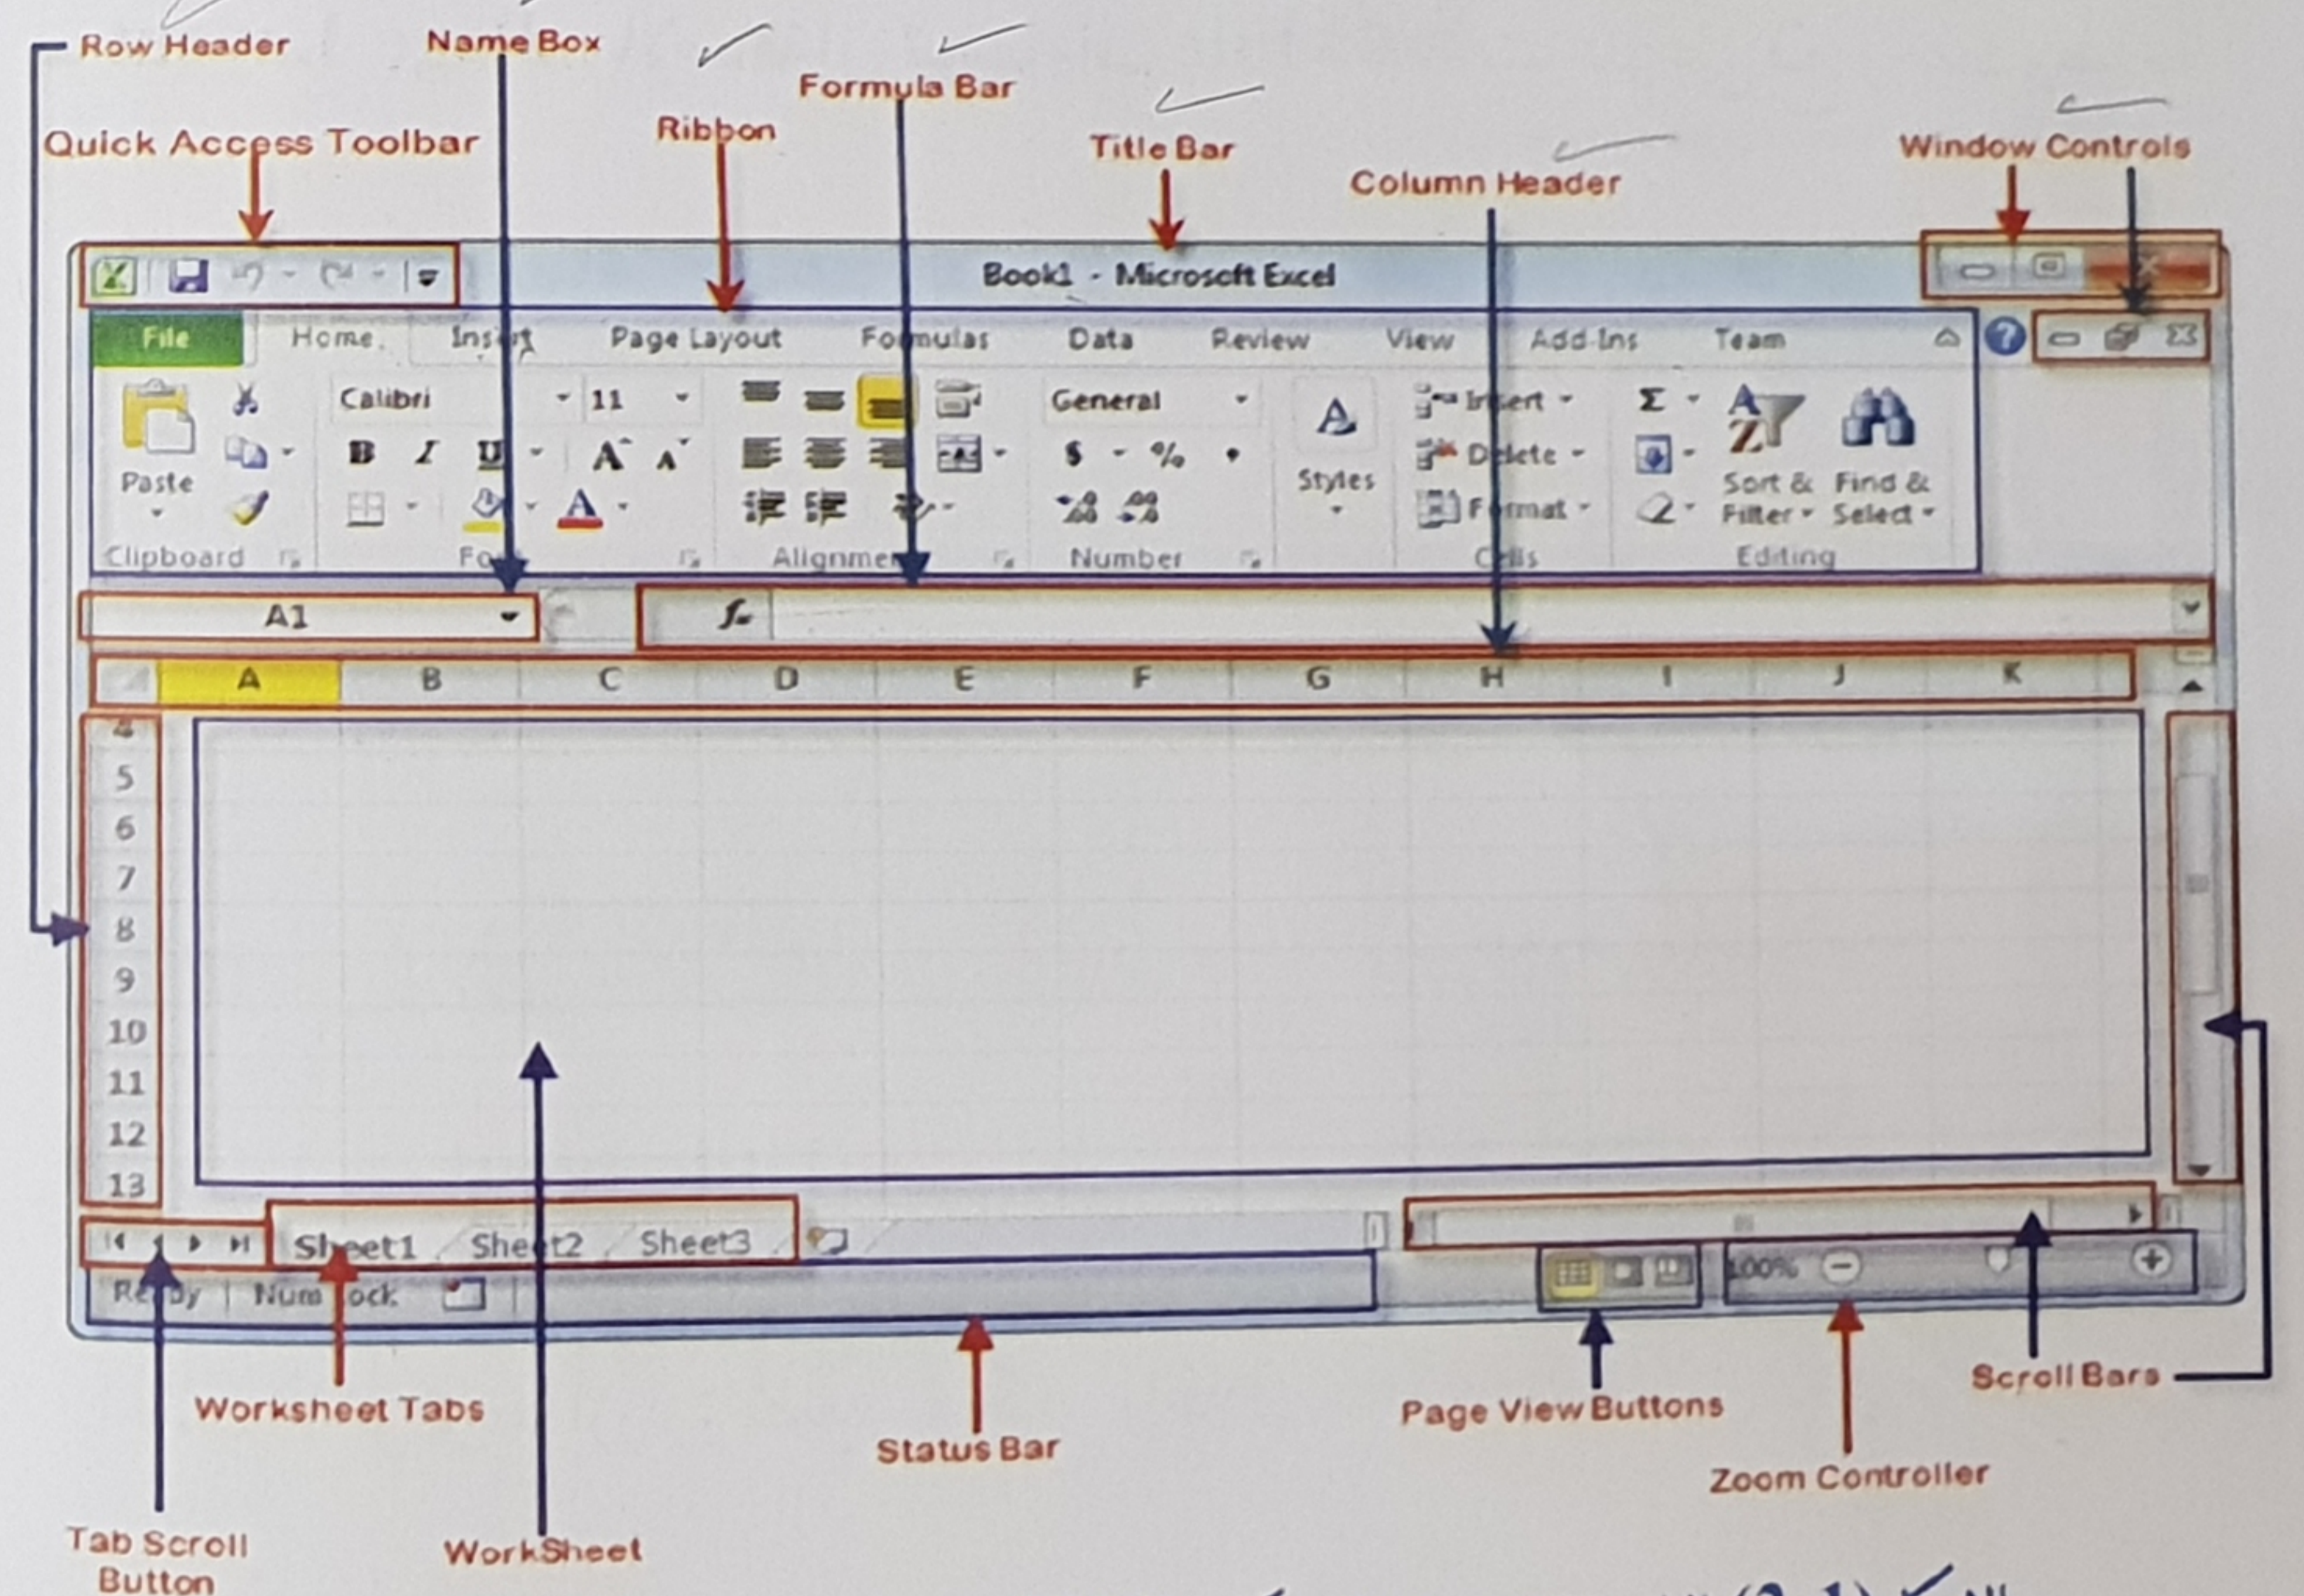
Row Header
Name Box
Formula Bar
Quick Access Toolbar
Ribbon
Title Bar
Window Controls
Column Header

Book1 - Microsoft Excel

File Home Insert Page Layout Formulas Data Review View Add-Ins Team

Paste
Clipboard
Calibri 11
B I U A A
Font
Alignment
General
$ % ,
Number
Styles
Insert
Delete
Format
Cells
Σ
Sort & Filter
Find & Select
Editing

A1
$f_x$

A B C D E F G H I J K

4
5
6
7
8
9
10
11
12
13

Sheet1 Sheet2 Sheet3
Ready Num Lock
100%

Worksheet Tabs
Status Bar
Page View Buttons
Scroll Bars
Zoom Controller
Tab Scroll Button
WorkSheet